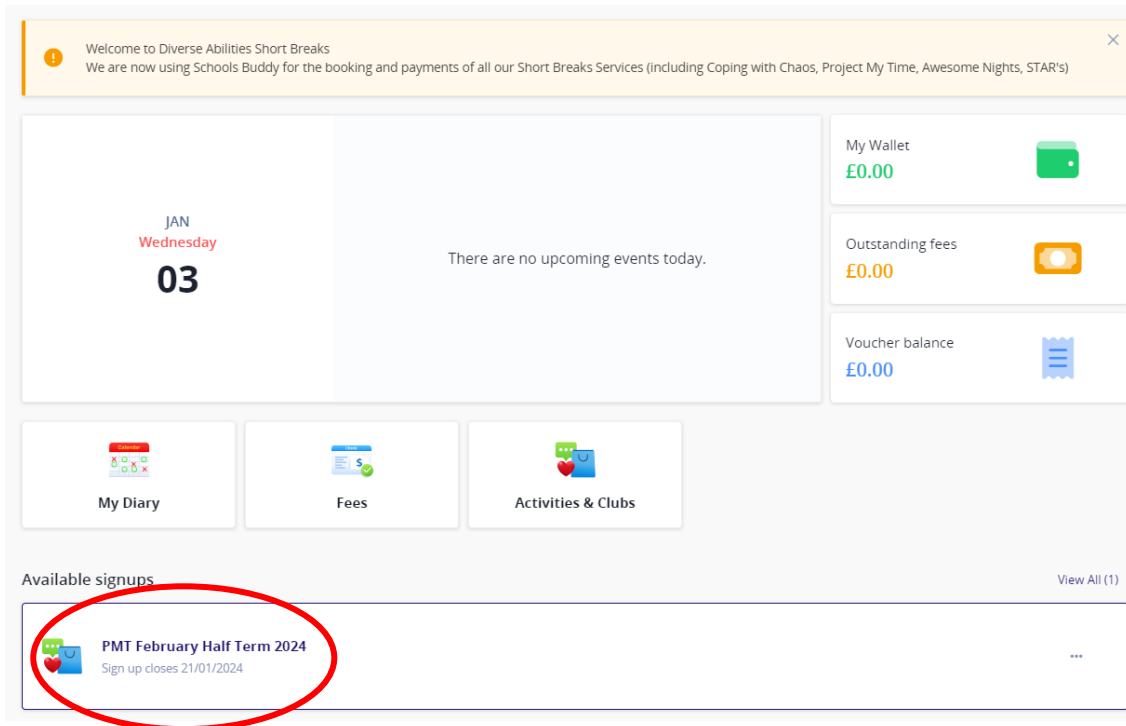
Welcome to Diverse Abilities Short Breaks
We are now using Schools Buddy for the booking and payments of all our Short Breaks Services (including Coping with Chaos, Project My Time, Awesome Nights, STAR's)

JAN
Wednesday
03

There are no upcoming events today.

My Wallet
£0.00

Outstanding fees
£0.00

Voucher balance
£0.00

Calendar

My Diary

Fees

Activities & Clubs

Available signups

View All (1)

PMT February Half Term 2024
Sign up closes 21/01/2024

...